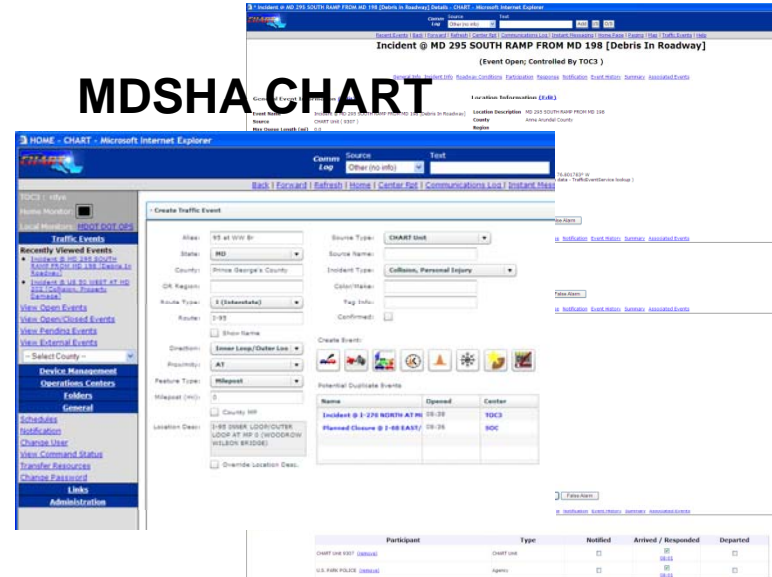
MDSHA CHART

Incident @ MD 295 SOUTH RAMP FROM MD 198 [Debris In Roadway] Details - CHART - Microsoft Internet Explorer

Incident @ MD 295 SOUTH RAMP FROM MD 198 [Debris In Roadway]

(Event Open; Controlled By TOC3 )

HOME - CHART - Microsoft Internet Explorer

Comm Log

Source

Other (no info)

Text

Back | Forward | Refresh | Home | Center Rpt | Communications Log | Instant Mess

TOC3 : rdye

Home Monitor:

Local Monitors: MDOT DOT OPS

Traffic Events

Recently Viewed Events

Incident @ MD 295 SOUTH RAMP FROM MD 198 [Debris In Roadway]

Incident @ US 50 WEST AT MD 202 [Collision, Property Damage]

View Open Events

View Open/Closed Events

View Pending Events

View External Events

-- Select County --

Device Management

Operations Centers

Folders

General

Schedules

Notification

Change User

View Command Status

Transfer Resources

Change Password

Links

Administration

Create Traffic Event

Alias: 95 at WW Br

State: MD

County: Prince George's County

OR Region:

Route Type: I (Interstate)

Route: I-95

Show Name

Direction: Inner Loop/Outer Loo

Proximity: AT

Feature Type: Milepost

Milepost (mi): 0

County MP

Location Desc: I-95 INNER LOOP/OUTER LOOP AT MP 0 (WOODROW WILSON BRIDGE)

Override Location Desc.

Source Type: CHART Unit

Source Name:

Incident Type: Collision, Personal Injury

Color/Make:

Tag Info:

Confirmed:

Create Event:

Potential Duplicate Events

| Name | Opened | Center |
|---|---|---|
| Incident @ I-270 NORTH AT MI | 09:38 | TOC3 |
| Planned Closure @ I-68 EAST/ | 09:36 | SOC |

| Participant | Type | Notified | Arrived / Responded | Departed |
|---|---|---|---|---|
| CHART Unit 9307 (remove) | CHART Unit | | 08:01 | |
| U.S. PARK POLICE (remove) | Agency | | 08:01 | |